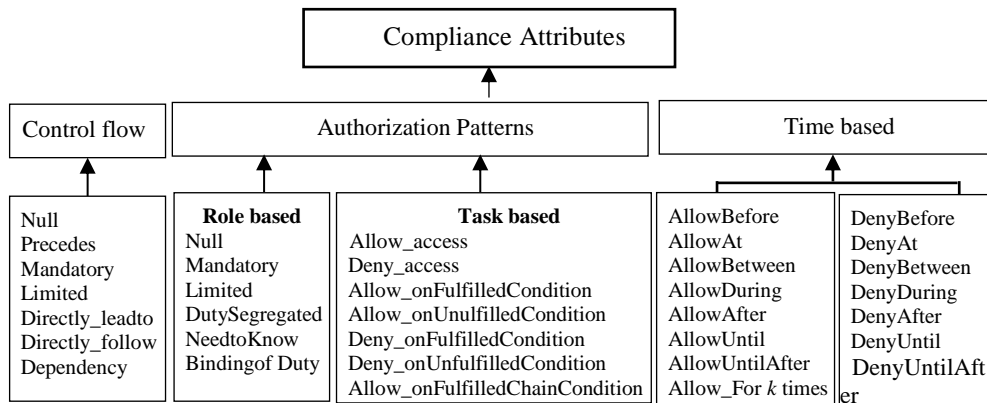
Compliance Attributes

Control flow

Authorization Patterns

Time based

Null
Precedes
Mandatory
Limited
Directly_leadto
Directly_follow
Dependency

**Role based**
Null
Mandatory
Limited
DutySegregated
NeedtoKnow
Bindingof Duty

**Task based**
Allow_access
Deny_access
Allow_onFulfilledCondition
Allow_onUnulfilledCondition
Deny_onFulfilledCondition
Deny_onUnfulfilledCondition
Allow_onFulfilledChainCondition

AllowBefore
AllowAt
AllowBetween
AllowDuring
AllowAfter
AllowUntil
AllowUntilAfter
Allow_For *k* times

DenyBefore
DenyAt
DenyBetween
DenyDuring
DenyAfter
DenyUntil
DenyUntilAft
er